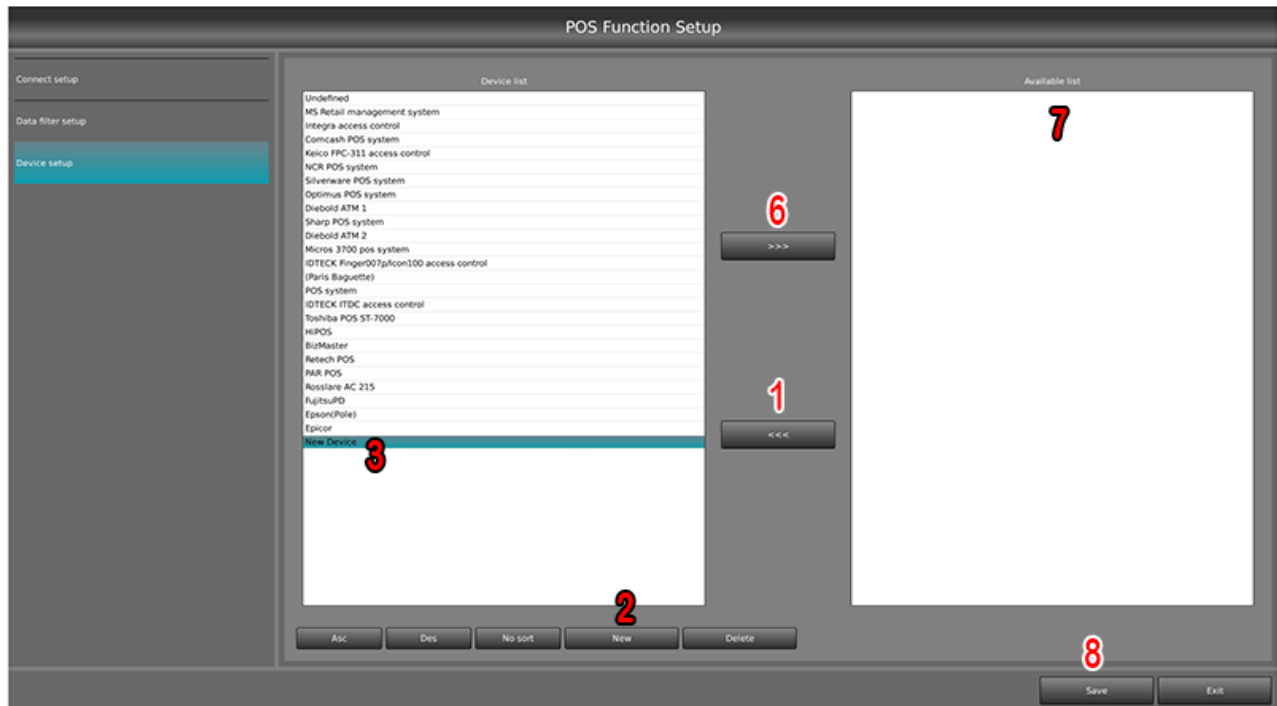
POS Function Setup

Connect setup

Data filter setup

Device setup

Device list

Undefined
MS Retail management system
Integra access control
Comcash POS system
Keico FPC-311 access control
NCR POS system
Silverware POS system
Optimus POS system
Diebold ATM 1
Sharp POS system
Diebold ATM 2
Micros 3700 pos system
IDTECK Finger007p/Icon100 access control
(Paris Baguette)
POS system
IDTECK ITDC access control
Toshiba POS ST-7000
HiPOS
BizMaster
Retech POS
PAR POS
Rosslare AC 215
FujitsuPD
Epson(Pole)
Epicor
New Device

3

Available list

7

6

>>>

1

<<<

2

Asc
Des
No sort
New
Delete

8

Save
Exit